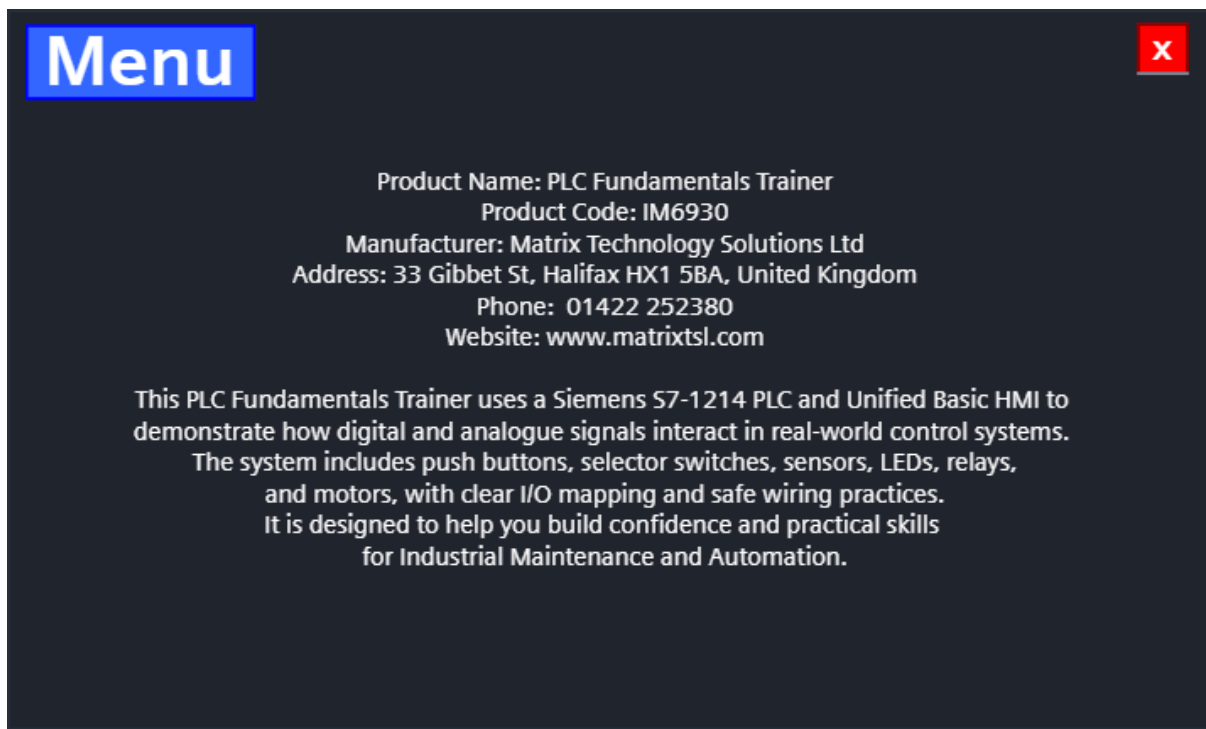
Menu

x

Product Name: PLC Fundamentals Trainer
Product Code: IM6930
Manufacturer: Matrix Technology Solutions Ltd
Address: 33 Gibbet St, Halifax HX1 5BA, United Kingdom
Phone: 01422 252380
Website: www.matrixtsl.com

This PLC Fundamentals Trainer uses a Siemens S7-1214 PLC and Unified Basic HMI to demonstrate how digital and analogue signals interact in real-world control systems. The system includes push buttons, selector switches, sensors, LEDs, relays, and motors, with clear I/O mapping and safe wiring practices. It is designed to help you build confidence and practical skills for Industrial Maintenance and Automation.